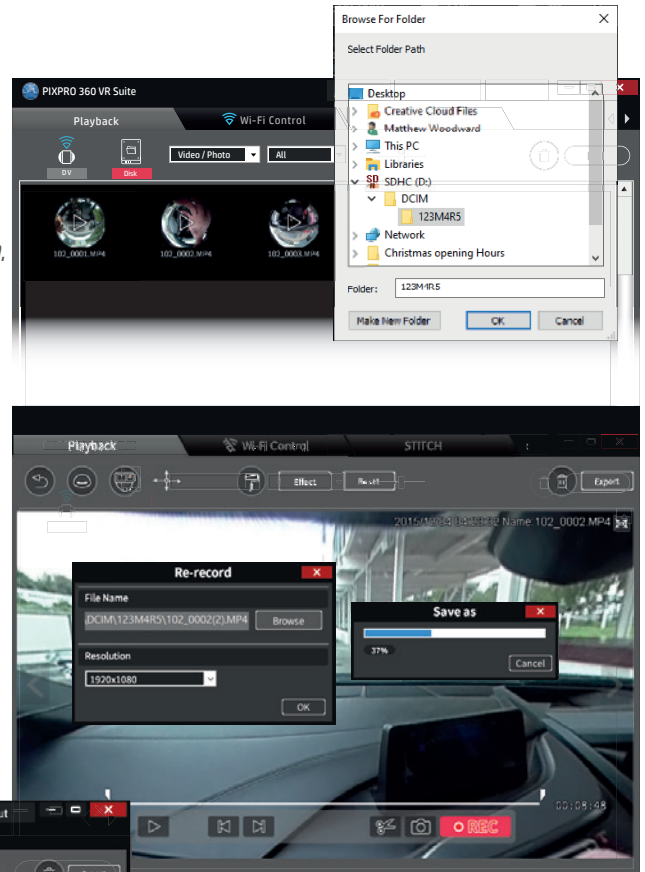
Browse For Folder

Select Folder Path

Desktop
Creative Cloud Files
Matthew Woodward
This PC
Libraries
SDHC (D:)
DCIM
123M4R5
Network
Christmas opening Hours

Folder: 123M4R5

Make New Folder
OK
Cancel

PIXPRO 360 VR Suite

Playback
Wi-Fi Control

DV
Disk
Video / Photo
All

102_0001.MP4
102_0002.MP4
102_0003.MP4

Playback
Wi-Fi Control
STITCH

Effect
Reset
Export

2015/10/19 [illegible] Name:102_0002.MP4

Re-record
File Name
DCIM\123M4R5\102_0002(2).MP4
Browse
Resolution
1920x1080
OK

Save as
37%
Cancel

00:08:48

REC